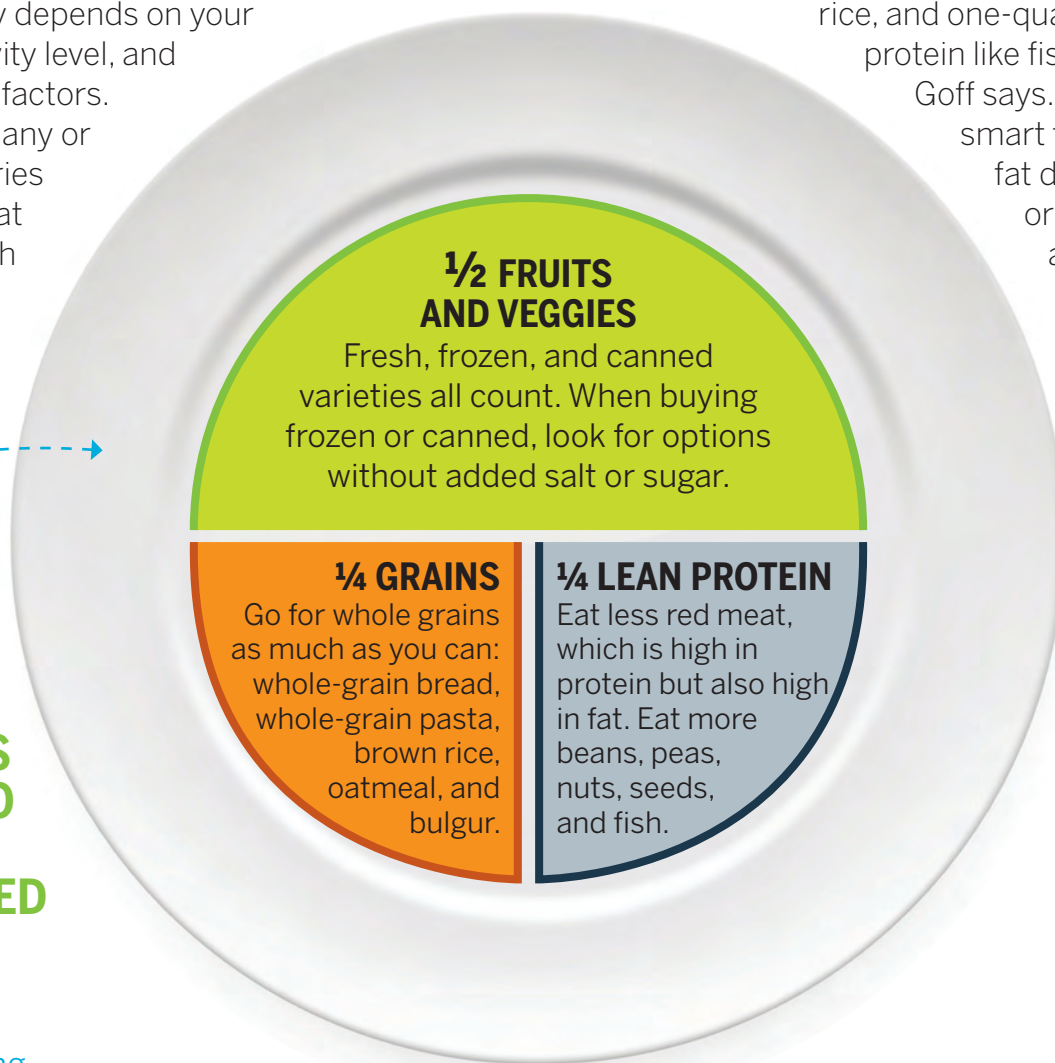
y depends on your
rity level, and
factors.
any or
ries
at
h

rice, and one-qua
protein like fis
Goff says.
smart
fat d
or
a

½ FRUITS AND VEGGIES
Fresh, frozen, and canned varieties all count. When buying frozen or canned, look for options without added salt or sugar.

¼ GRAINS
Go for whole grains as much as you can: whole-grain bread, whole-grain pasta, brown rice, oatmeal, and bulgur.

¼ LEAN PROTEIN
Eat less red meat, which is high in protein but also high in fat. Eat more beans, peas, nuts, seeds, and fish.

S
D

ED